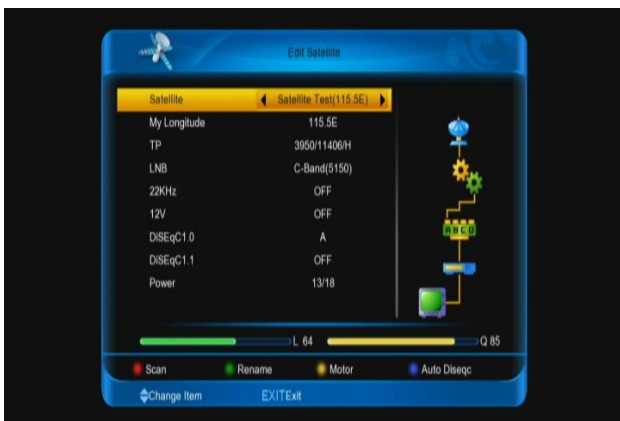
Edit Satellite

| | |
|---|---|
| Satellite | Satellite Test(115.5E) |
| My Longitude | 115.5E |
| TP | 3950/11406/H |
| LNB | C-Band(5150) |
| 22KHz | OFF |
| 12V | OFF |
| DiSEqC1.0 | A |
| DiSEqC1.1 | OFF |
| Power | 13/18 |

ABCD

L 64

Q 85

Scan Rename Motor Auto Diseqc

Change Item EXITExit